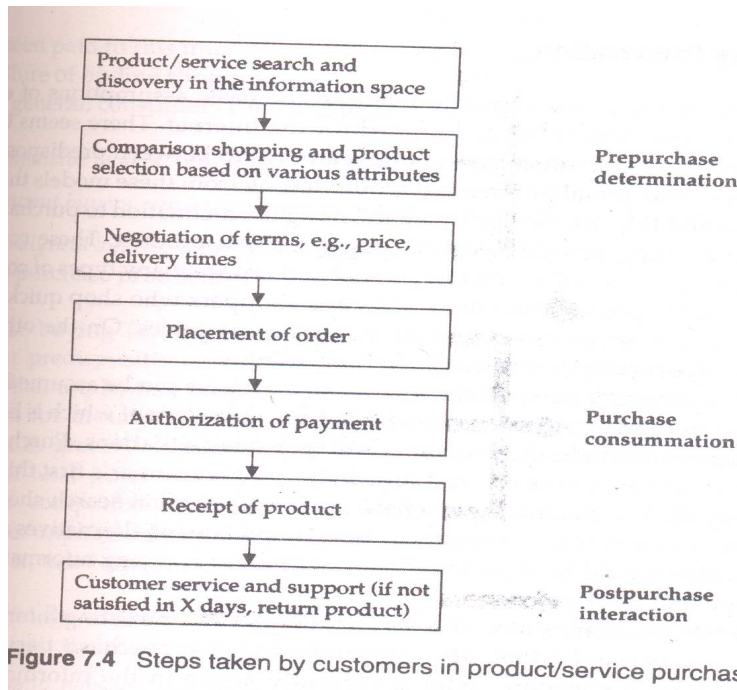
Product/service search and discovery in the information space

Comparison shopping and product selection based on various attributes

Prepurchase determination

Negotiation of terms, e.g., price, delivery times

Placement of order

Authorization of payment

Purchase consummation

Receipt of product

Customer service and support (if not satisfied in X days, return product)

Postpurchase interaction

Figure 7.4 Steps taken by customers in product/service purchas